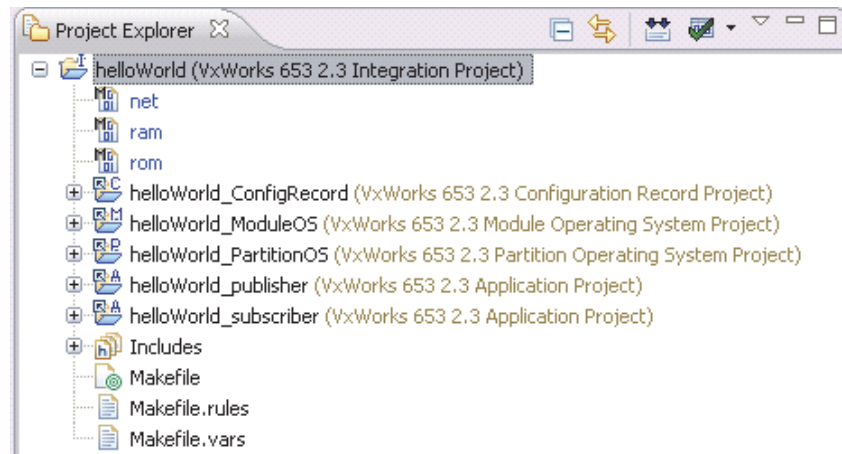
Project Explorer ☒

helloWorld (VxWorks 653 2.3 Integration Project)
net
ram
rom
helloWorld_ConfigRecord (VxWorks 653 2.3 Configuration Record Project)
helloWorld_ModuleOS (VxWorks 653 2.3 Module Operating System Project)
helloWorld_PartitionOS (VxWorks 653 2.3 Partition Operating System Project)
helloWorld_publisher (VxWorks 653 2.3 Application Project)
helloWorld_subscriber (VxWorks 653 2.3 Application Project)
Includes
Makefile
Makefile.rules
Makefile.vars